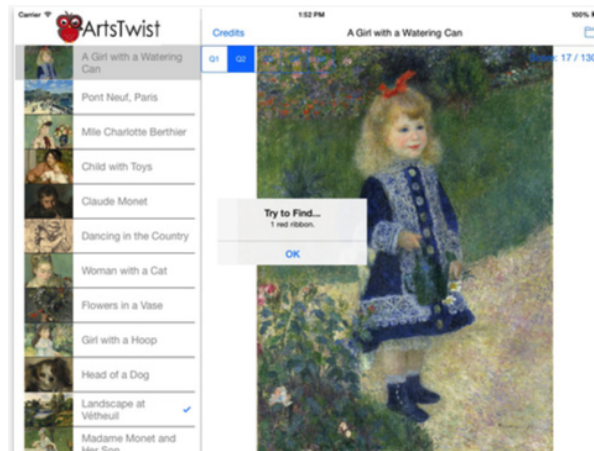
Carrier
1:52 PM
100%

ArtsTwist

A Girl with a Watering Can

Pont Neuf, Paris

Mlle Charlotte Berthier

Child with Toys

Claude Monet

Dancing in the Country

Woman with a Cat

Flowers in a Vase

Girl with a Hoop

Head of a Dog

Landscape at Vétheuil ✓

Madame Monet and Her Son

Credits

A Girl with a Watering Can

Q1 Q2

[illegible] 17 / 130

Try to Find...
1 red ribbon.

OK